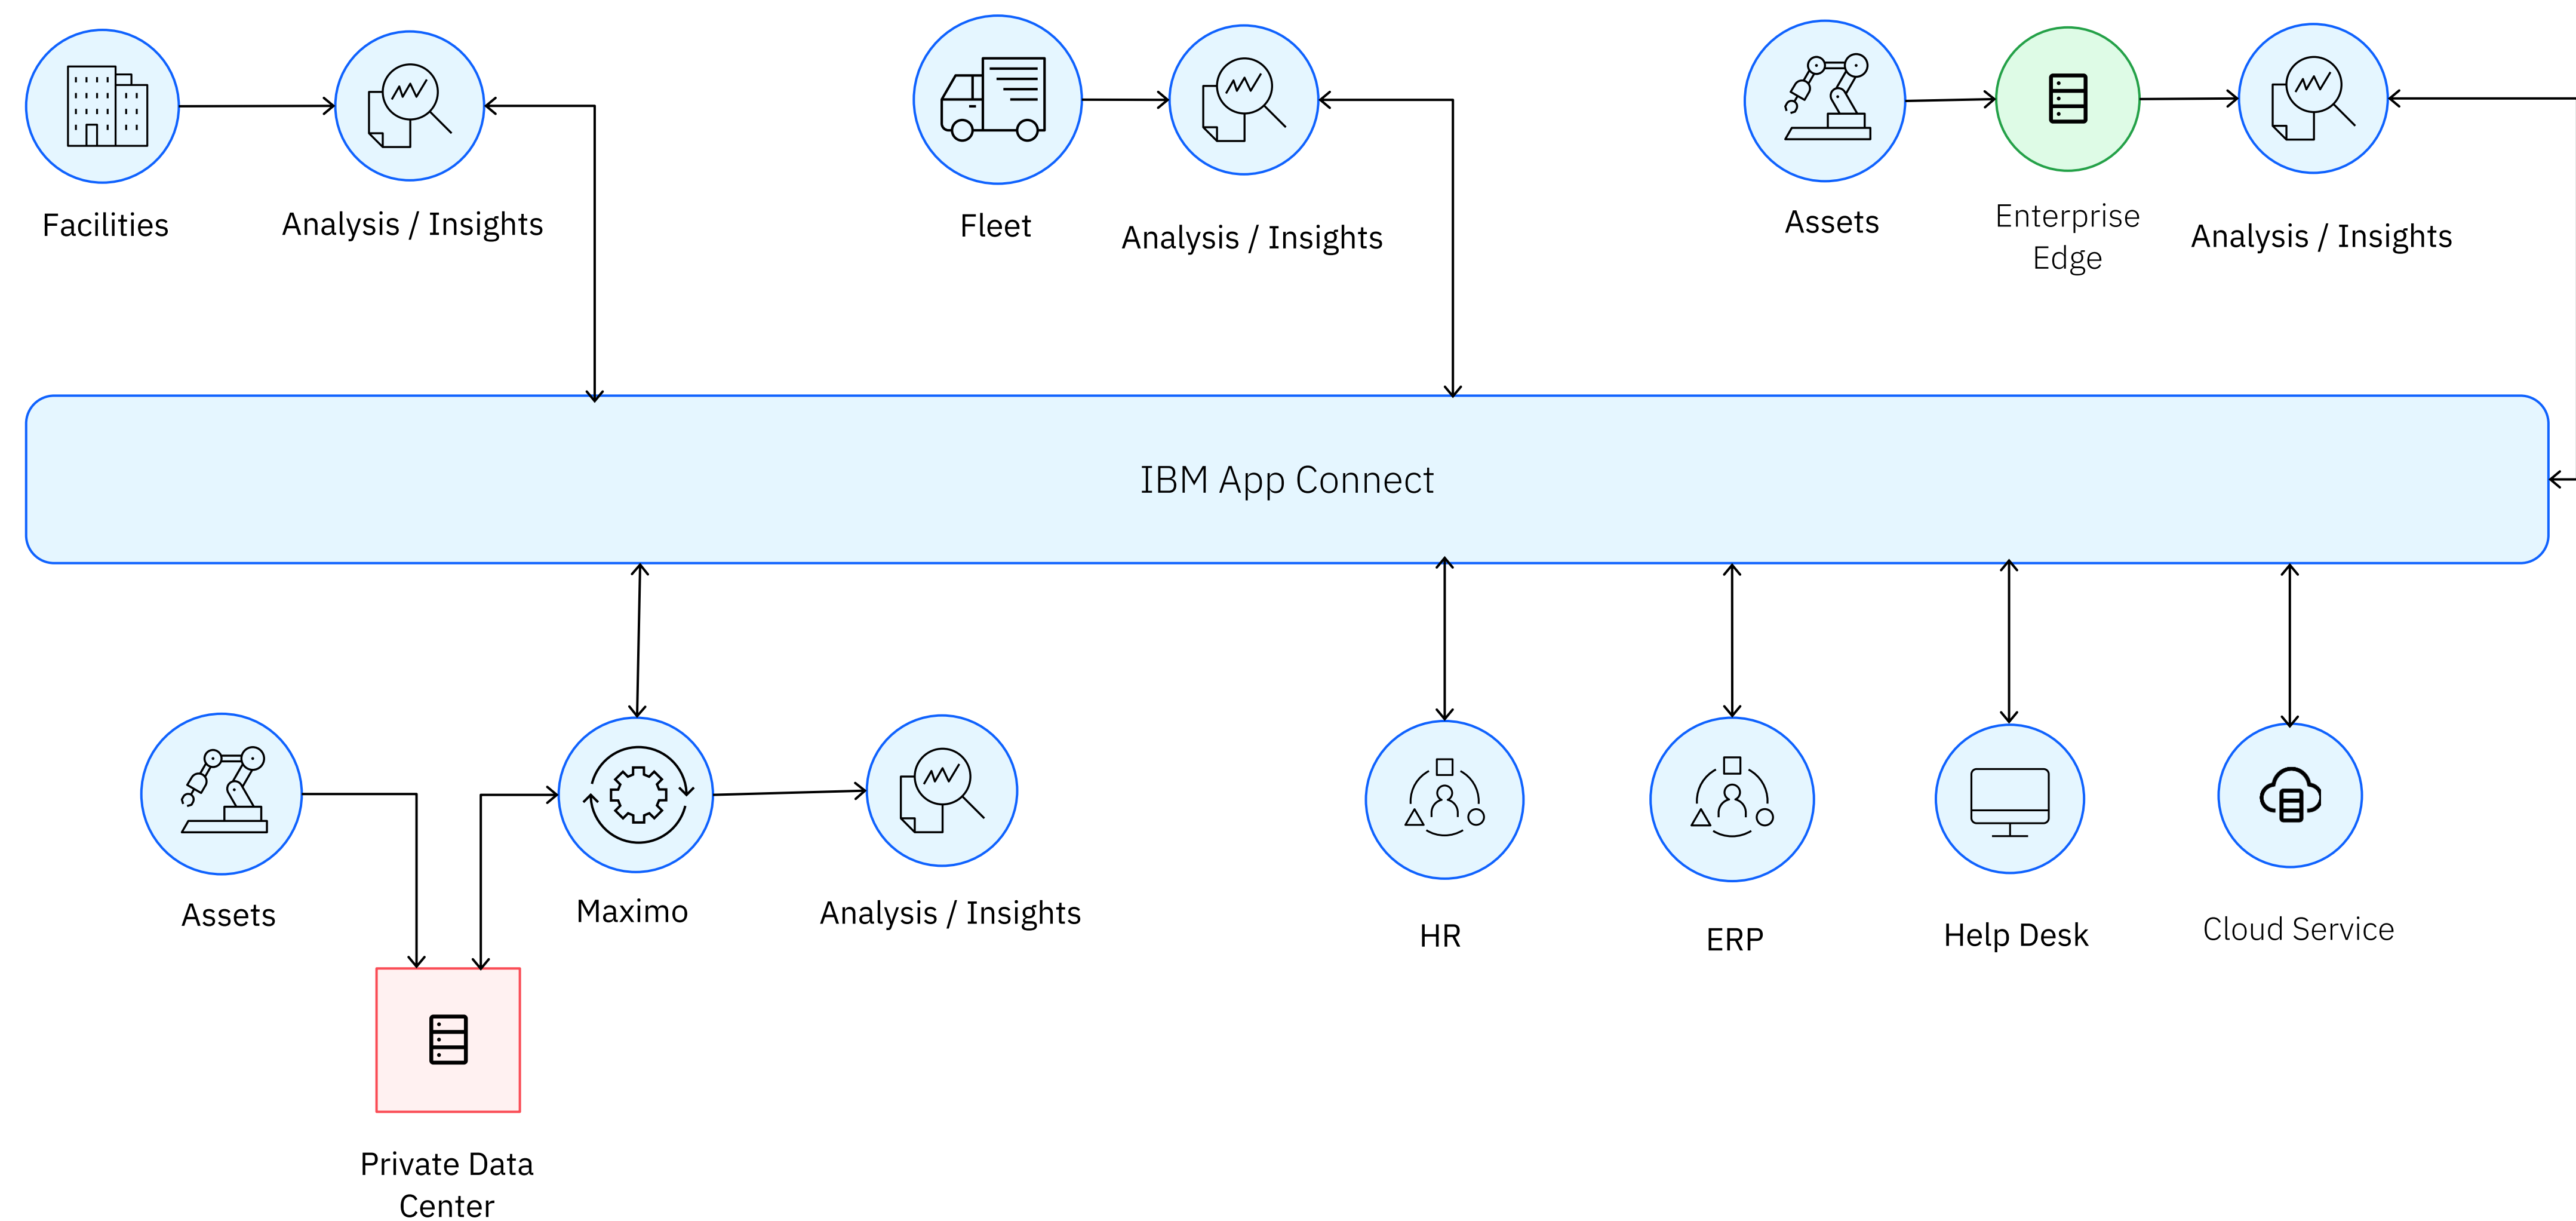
Facilities

Analysis / Insights

Fleet

Analysis / Insights

Assets

Enterprise Edge

Analysis / Insights

IBM App Connect

Assets

Maximo

Analysis / Insights

HR

ERP

Help Desk

Cloud Service

Private Data Center